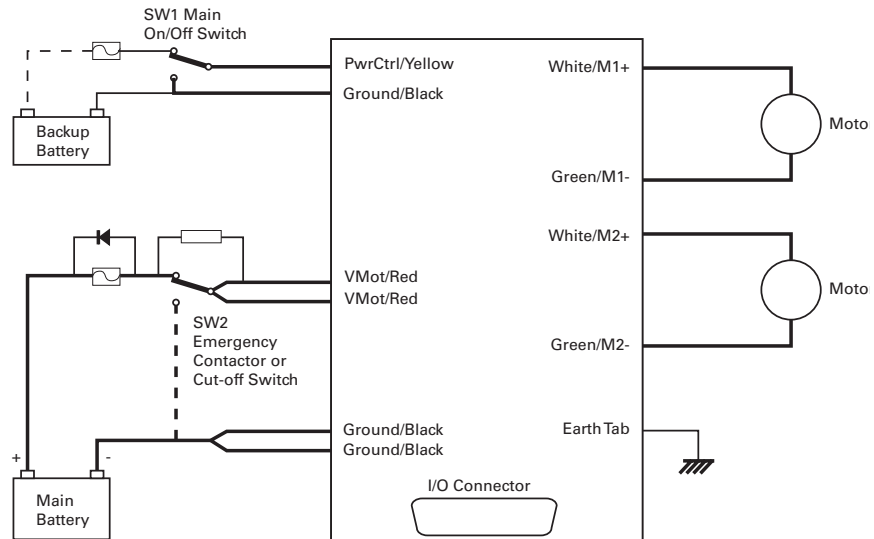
SW1 Main On/Off Switch

Backup Battery

PwrCtrl/Yellow

Ground/Black

White/M1+

Motor

Green/M1-

White/M2+

VMot/Red

VMot/Red

Motor

SW2 Emergency Contactor or Cut-off Switch

Green/M2-

Ground/Black

Ground/Black

Earth Tab

+

-

Main Battery

I/O Connector